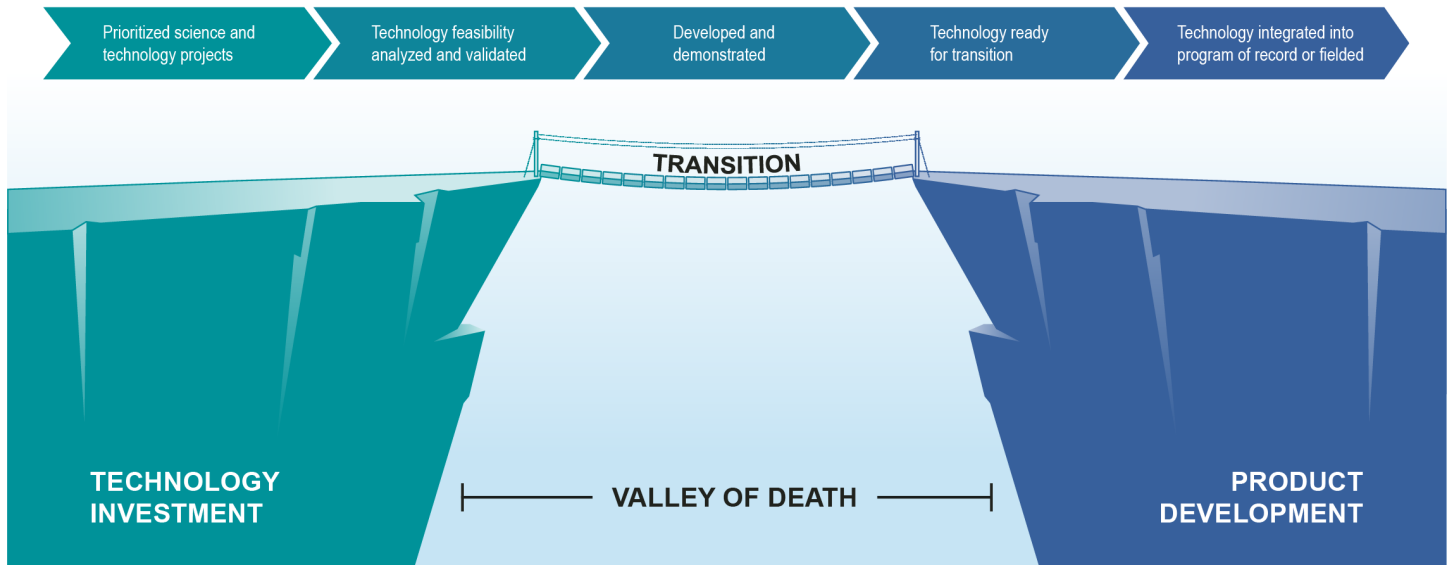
Prioritized science and technology projects

Technology feasibility analyzed and validated

Developed and demonstrated

Technology ready for transition

Technology integrated into program of record or fielded

TRANSITION

TECHNOLOGY INVESTMENT

VALLEY OF DEATH

PRODUCT DEVELOPMENT